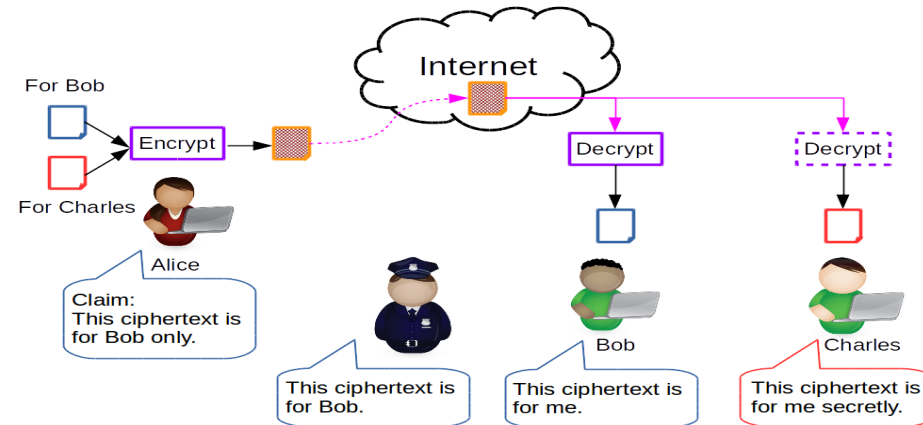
Internet

For Bob

For Charles

Encrypt

Decrypt

Decrypt

Alice

Claim:
This ciphertext is for Bob only.

This ciphertext is for Bob.

Bob

This ciphertext is for me.

Charles

This ciphertext is for me secretly.